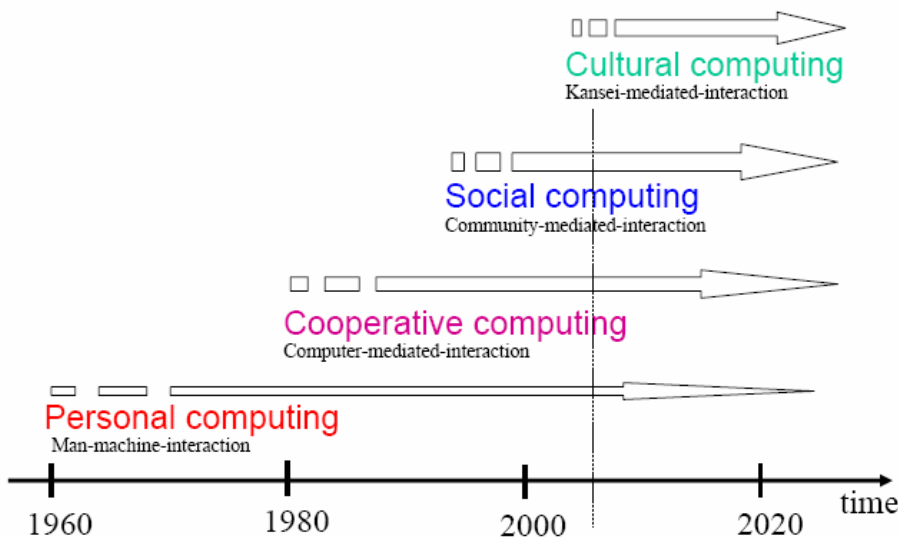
Cultural computing
Kansei-mediated-interaction

Social computing
Community-mediated-interaction

Cooperative computing
Computer-mediated-interaction

Personal computing
Man-machine-interaction

1960
1980
2000
2020
time